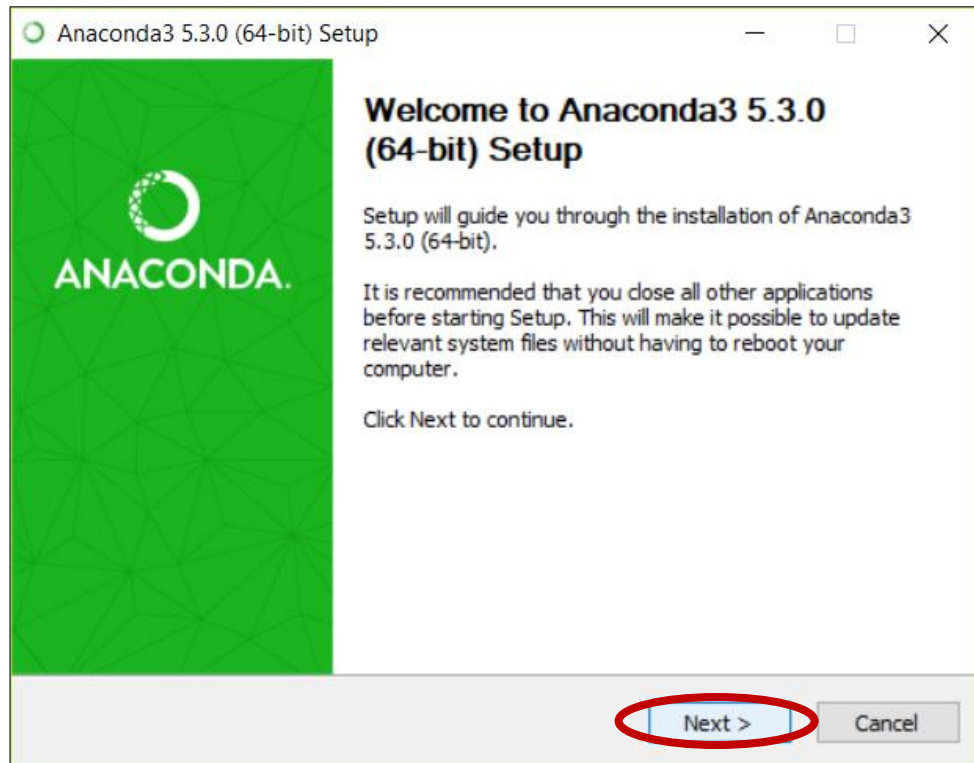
Anaconda3 5.3.0 (64-bit) Setup

ANACONDA.

Welcome to Anaconda3 5.3.0 (64-bit) Setup

Setup will guide you through the installation of Anaconda3 5.3.0 (64-bit).

It is recommended that you close all other applications before starting Setup. This will make it possible to update relevant system files without having to reboot your computer.

Click Next to continue.

Next >

Cancel